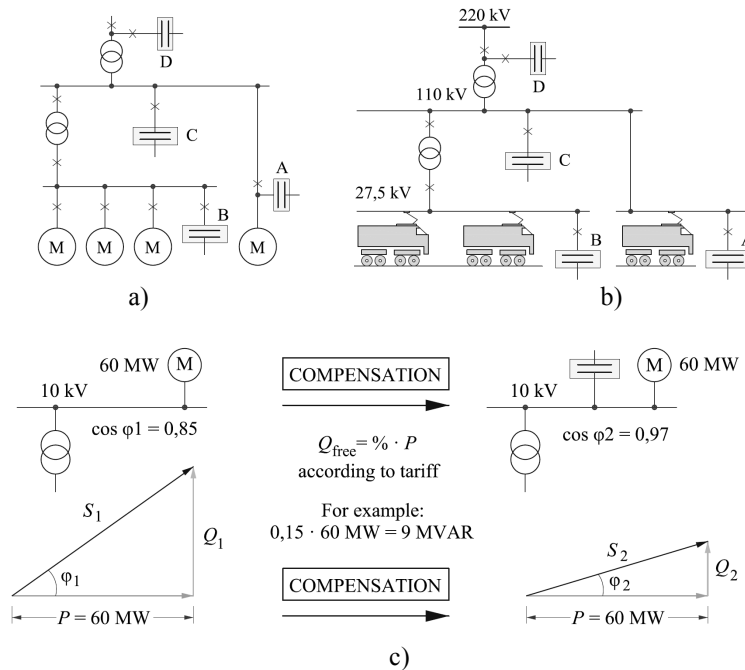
D

C

A

B

M M M M

a)

220 kV

110 kV

D

C

27,5 kV

B

A

b)

60 MW M

10 kV

cos φ1 = 0,85

COMPENSATION

$Q_{free}$ = % · $P$
according to tariff

For example:
0,15 · 60 MW = 9 MVAR

M 60 MW

10 kV

cos φ2 = 0,97

$S_1$

$Q_1$

$φ_1$

$P$ = 60 MW

COMPENSATION

$S_2$

$Q_2$

$φ_2$

$P$ = 60 MW

c)